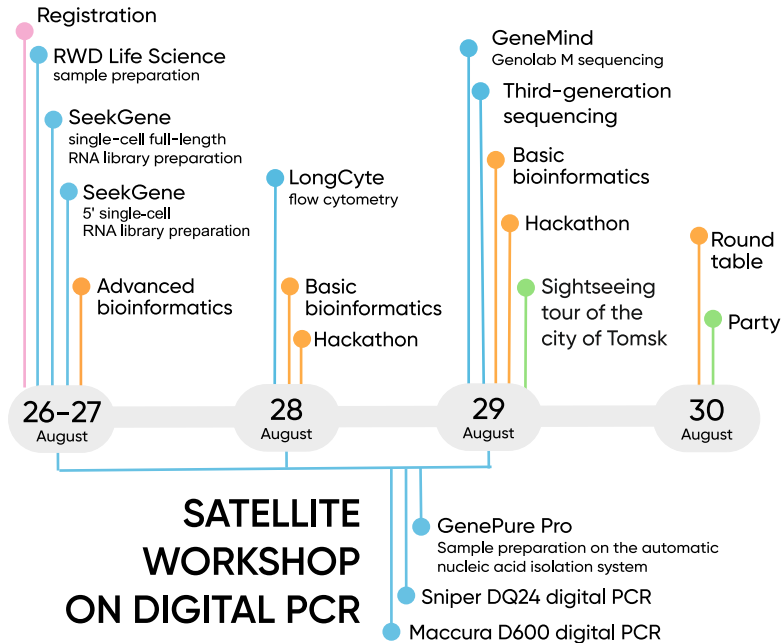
Registration

RWD Life Science
sample preparation

SeekGene
single-cell full-length RNA library preparation

SeekGene
5' single-cell RNA library preparation

Advanced bioinformatics

LongCyte
flow cytometry

Basic bioinformatics

Hackathon

GeneMind
Genolab M sequencing

Third-generation sequencing

Basic bioinformatics

Hackathon

Sightseeing tour of the city of Tomsk

Round table

Party

26-27
August

28
August

29
August

30
August

SATELLITE WORKSHOP ON DIGITAL PCR

GenePure Pro
Sample preparation on the automatic nucleic acid isolation system

Sniper DQ24 digital PCR

Maccura D600 digital PCR